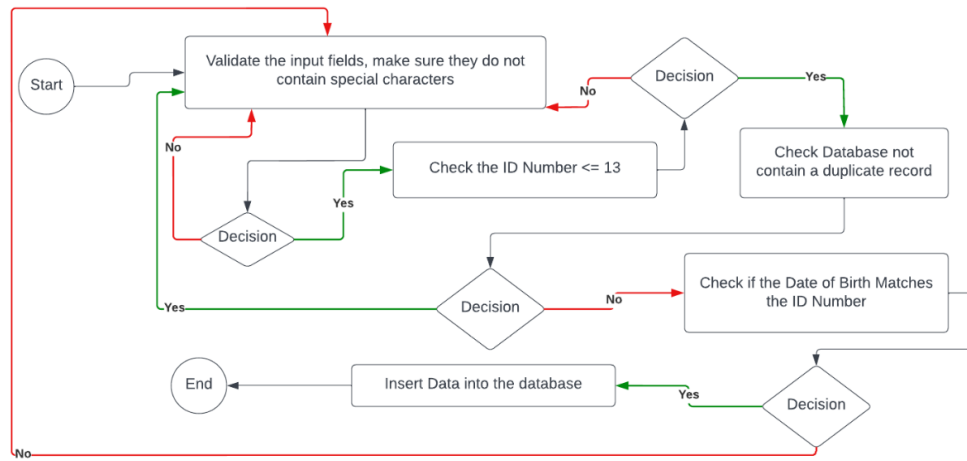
Start

Validate the input fields, make sure they do not contain special characters

No

Decision

Yes

No

Check the ID Number <= 13

Yes

Decision

Check Database not contain a duplicate record

Yes

Decision

No

Check if the Date of Birth Matches the ID Number

End

Insert Data into the database

Yes

Decision

No